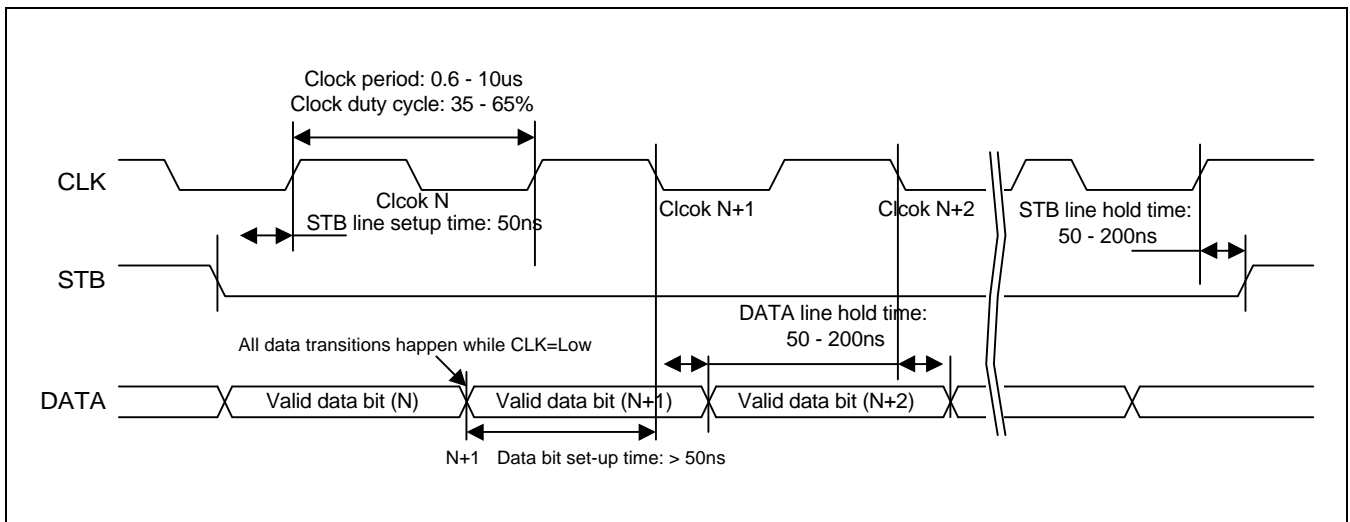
Clock period: 0.6 - 10us
Clock duty cycle: 35 - 65%

CLK

Clcok N

STB line setup time: 50ns

Clcok N+1

Clcok N+2

STB line hold time:
50 - 200ns

STB

DATA line hold time:
50 - 200ns

All data transitions happen while CLK=Low

DATA

Valid data bit (N)

Valid data bit (N+1)

Valid data bit (N+2)

N+1 Data bit set-up time: > 50ns